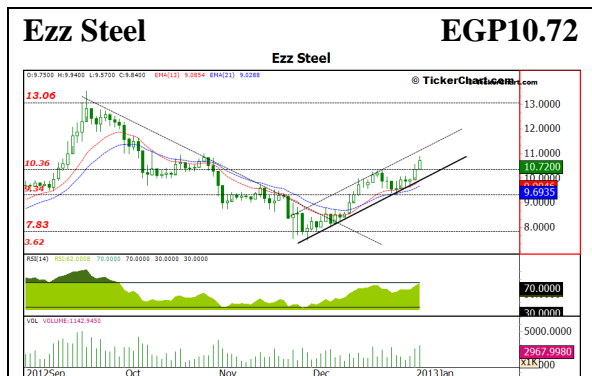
Ezz Steel

EGP10.72

Ezz Steel

O:9.7500 H:9.9400 L:9.5700 C:9.8400 EMA(13) 9.0854 EMA(21) 9.0288

© TickerChart.com

13.06

10.36

9.34

7.83

3.62

13.0000

12.0000

11.0000

10.7200

10.0000

9.6935

9.0000

8.0000

RSI(14) RSI:62.0356 70.0000 30.0000 70.0000 30.0000

70.0000

30.0000

VOL VOLUME:1142.9450

5000.0000

2967.9980

X10

2012Sep

Oct

Nov

Dec

2013Jan